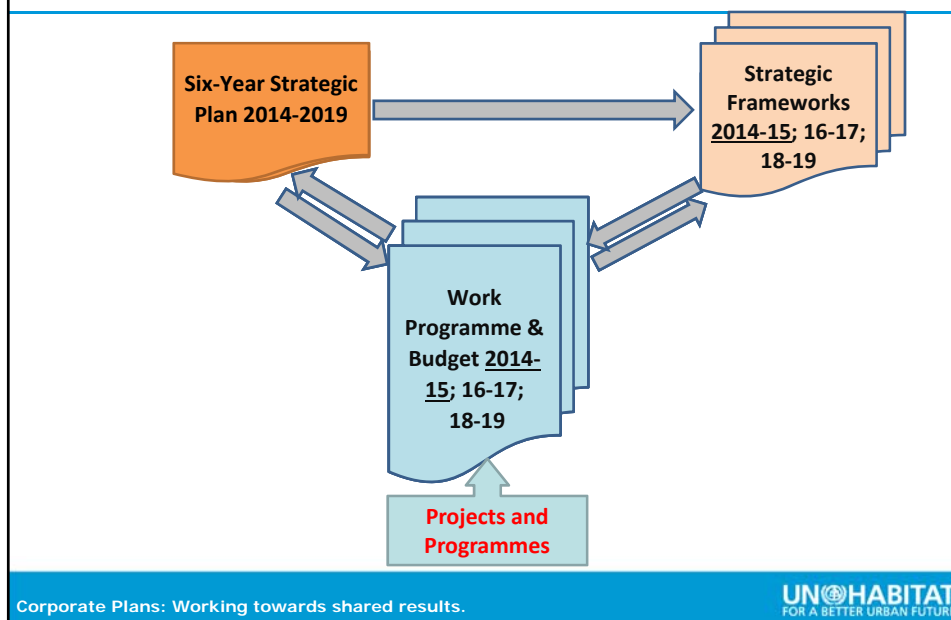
Six-Year Strategic Plan 2014-2019

Strategic Frameworks 2014-15; 16-17; 18-19

Work Programme & Budget 2014-15; 16-17; 18-19

Projects and Programmes

Corporate Plans: Working towards shared results.

UN@HABITAT
FOR A BETTER URBAN FUTUR